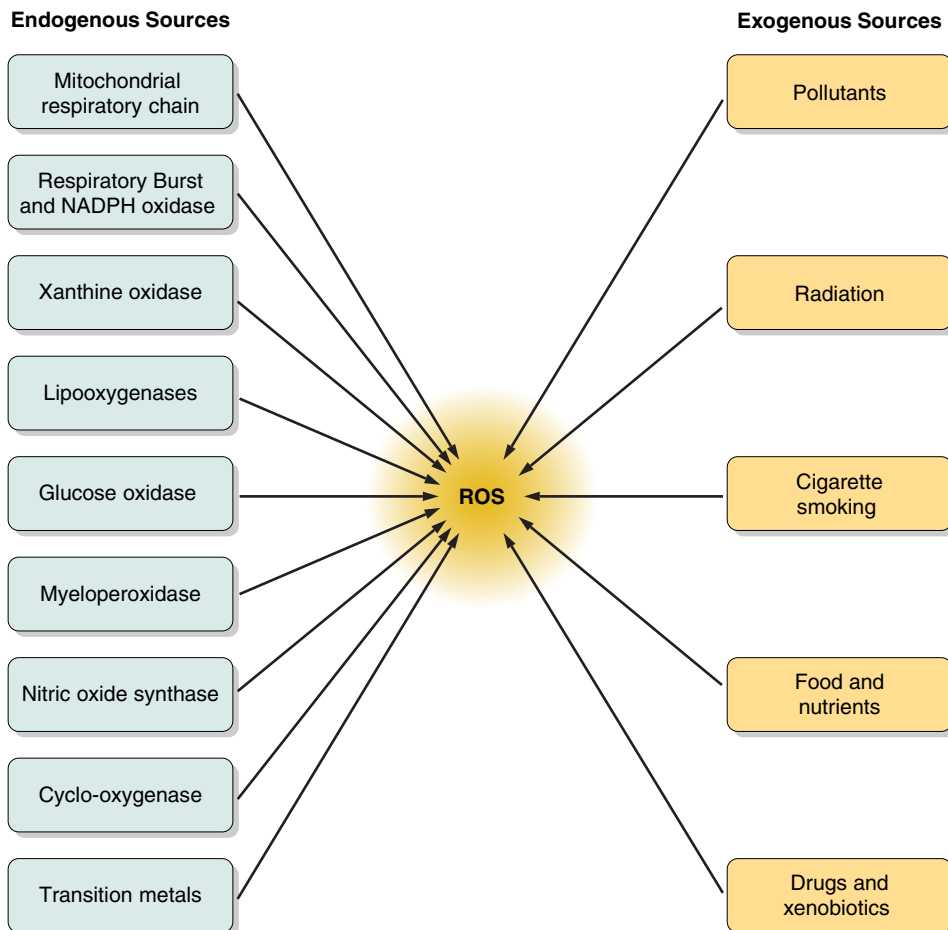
Endogenous Sources

Exogenous Sources

Mitochondrial respiratory chain

Respiratory Burst and NADPH oxidase

Xanthine oxidase

Lipooxygenases

Glucose oxidase

Myeloperoxidase

Nitric oxide synthase

Cyclo-oxygenase

Transition metals

ROS

Pollutants

Radiation

Cigarette smoking

Food and nutrients

Drugs and xenobiotics